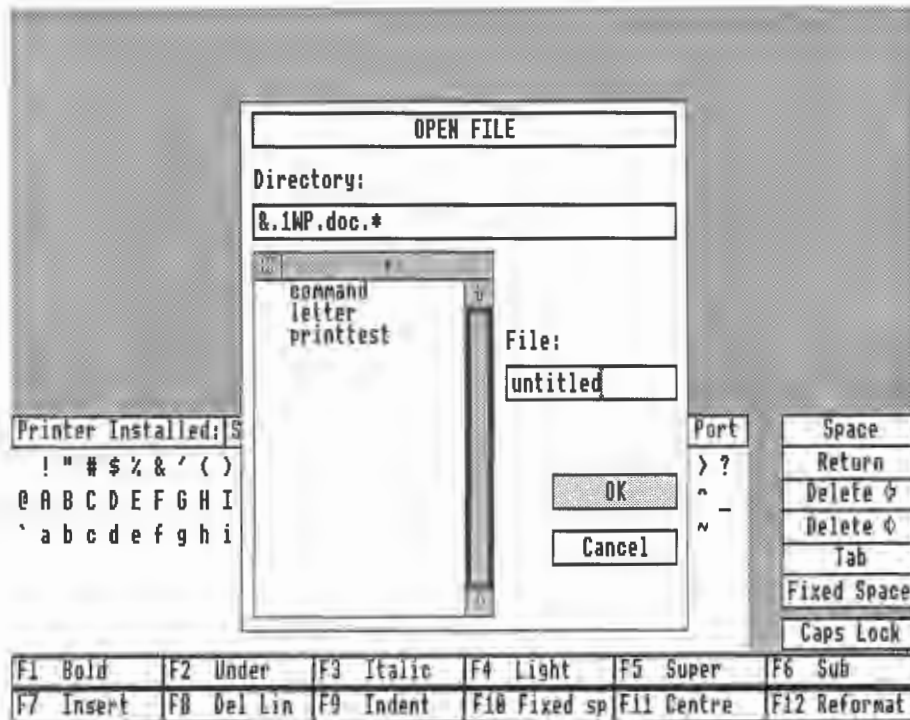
OPEN FILE

Directory:

&.1WP.doc.*

command
letter
printtest

File:

untitled

OK

Cancel

Printer Installed: S

! " # $ % & ' ( )

@ A B C D E F G H I

` a b c d e f g h i

Port

> ?

^ _

~

Space

Return

Delete ⇦

Delete ⇨

Tab

Fixed Space

Caps Lock

| F1 Bold | F2 Under | F3 Italic | F4 Light | F5 Super | F6 Sub |
|---|---|---|---|---|---|
| F7 Insert | F8 Del Lin | F9 Indent | F10 Fixed sp | F11 Centre | F12 Reformat |